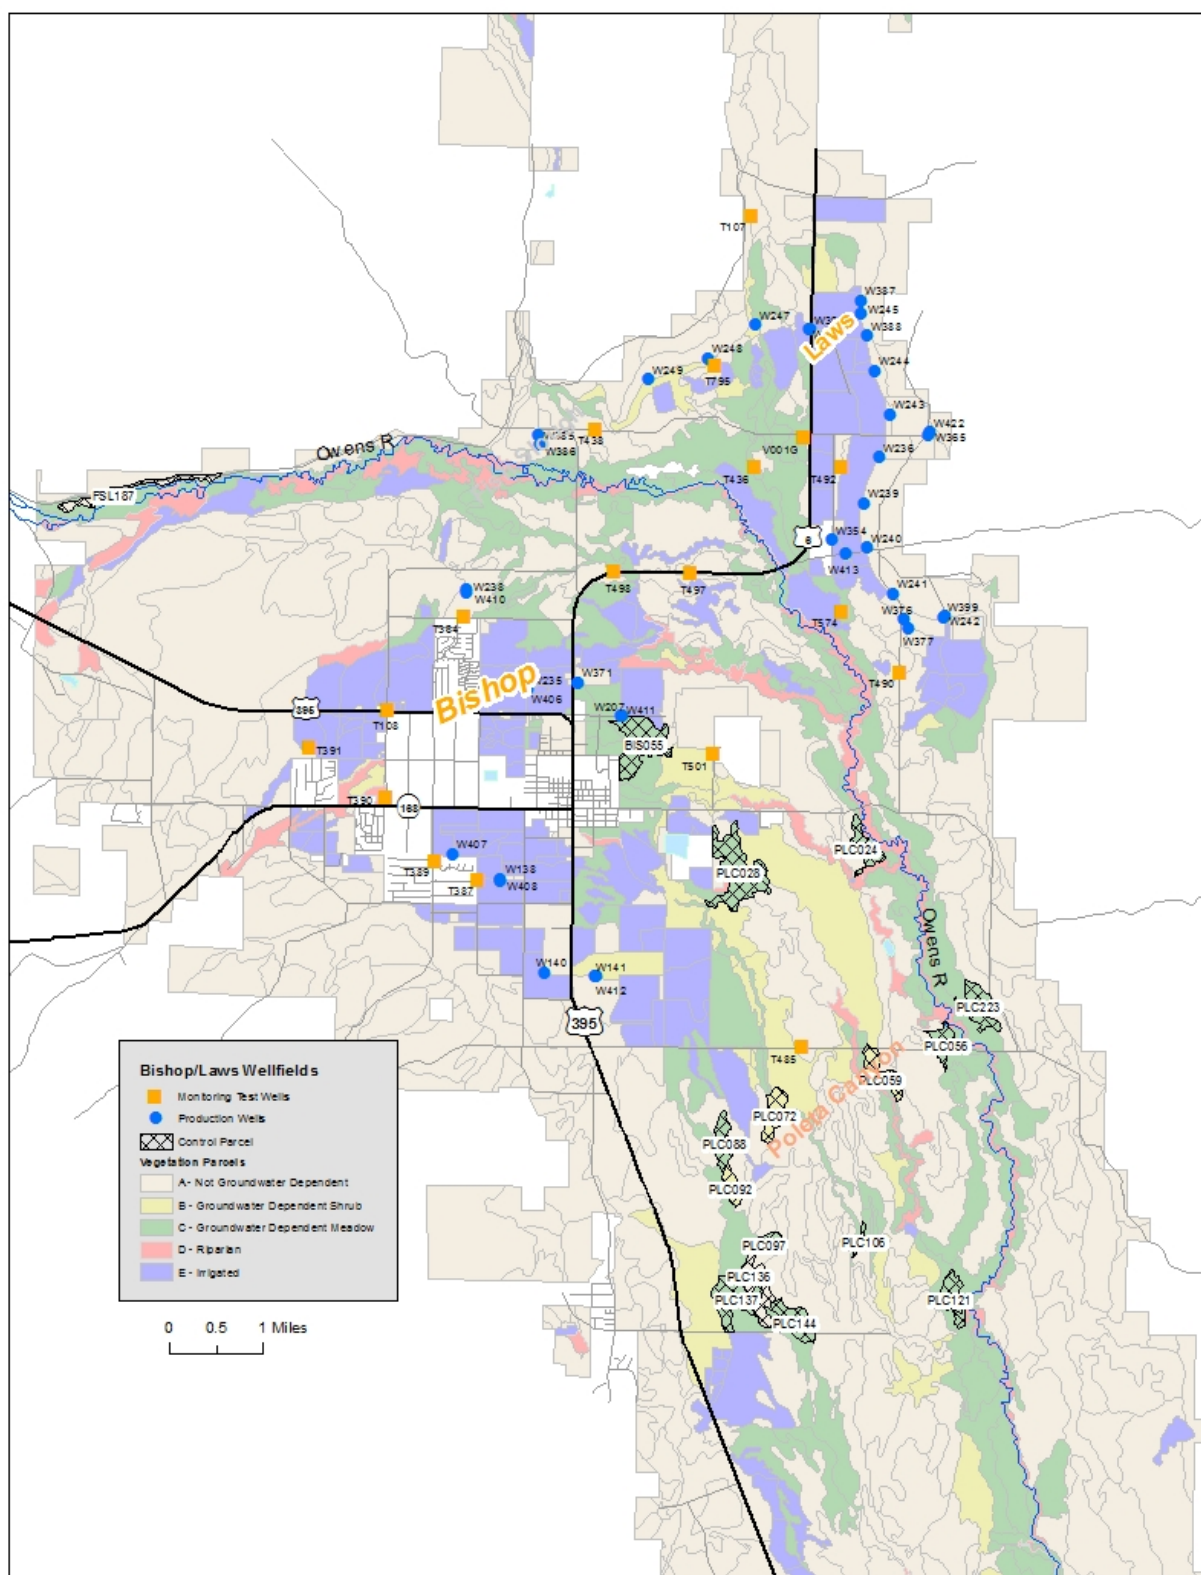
T107
W387
W245
W388
W247
W37
Laws
W248
W249
T795
W244
W243
W422
W365
W385
W386
T438
V001G
W236
Owens R
T436
T492
FSL187
W239
6
W354
W240
W413
T498
T497
W238
W410
W241
W376
W399
W242
T574
W377
T384
W371
W235
Bishop
W406
T490
395
T108
W207
W411
BIS055
T391
T501
T390
168
PLC024
W407
W138
W408
T389
T387
PLC028
Owens R
W140
W141
W412
395
PLC223
T485
PLC056
PLC059
Poleta Canyon
PLC072
PLC088
PLC092
PLC097
PLC106
PLC136
PLC137
PLC144
PLC121

Bishop/Laws Wellfields
Monitoring Test Wells
Production Wells
Control Parcel
Vegetation Parcels
A - Not Groundwater Dependent
B - Groundwater Dependent Shrub
C - Groundwater Dependent Meadow
D - Riparian
E - Irrigated

0 0.5 1 Miles